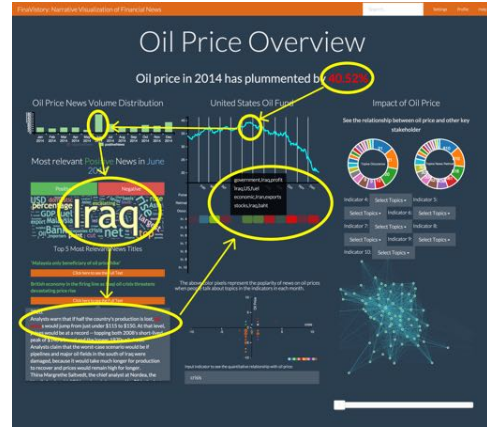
FinaVistory: Narrative Visualization of Financial News

Settings Profile

Oil Price Overview

Oil price in 2014 has plummented by 40.52%

Oil Price News Volume Distribution

United States Oil Fund

Impact of Oil Price

See the relationship between oil price and other key stakeholder

Most relevant Positive News in June 2014

Positive Negative

Iraq

percentage GDP

Top 5 Most Relevant News Titles

'Malaysia only beneficiary of oil price hike'

Click here to see News in Text

British economy is the living line as result of crisis threatens devastating price rise

Click here to see News in Text

Analysts warn that if half the country's production is lost, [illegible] would jump from just under $115 to $150. At that level, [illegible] would be at a record – topping both 2008's short-lived peak of $147 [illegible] of the Gulf War. Analysts claim that the worst-case scenario would be if pipelines and major oil fields in the south of Iraq were damaged, because it would take much longer for production to recover and prices would remain high for longer. Thina Margrethe Saltvedt, the chief analyst at Nordea, the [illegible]

government,iraq,profit
iraq,oil,fuel
economic,iran,exports
stocks,iraq,salt

The above color pixels represent the popularity of news on oil prices when people talk about topics in the indicators in each month.

Input indicator to see the quantitative relationship with oil price:

Indicator 4: Select Topics
Indicator 5:
Select Topics
Indicator 6: Select Topics
Indicator 7: Select Topics
Indicator 8:
Select Topics
Indicator 9: Select Topics
Indicator 10: Select Topics